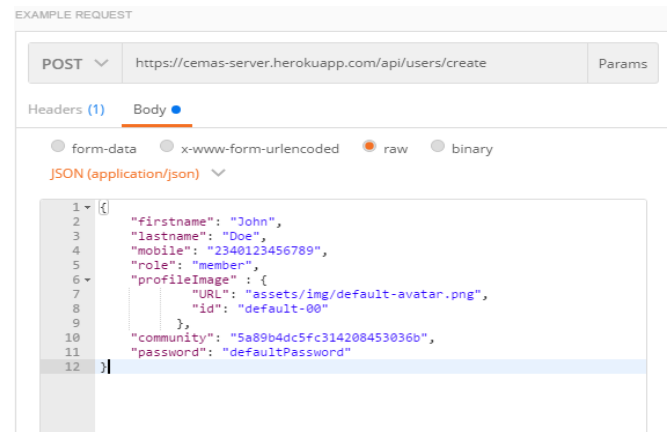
EXAMPLE REQUEST

POST https://cemas-server.herokuapp.com/api/users/create Params

Headers (1) Body

form-data x-www-form-urlencoded raw binary

JSON (application/json)

1 {
2 "firstname": "John",
3 "lastname": "Doe",
4 "mobile": "2340123456789",
5 "role": "member",
6 "profileImage" : {
7 "URL": "assets/img/default-avatar.png",
8 "id": "default-00"
9 },
10 "community": "5a89b4dc5fc314208453036b",
11 "password": "defaultPassword"
12 }